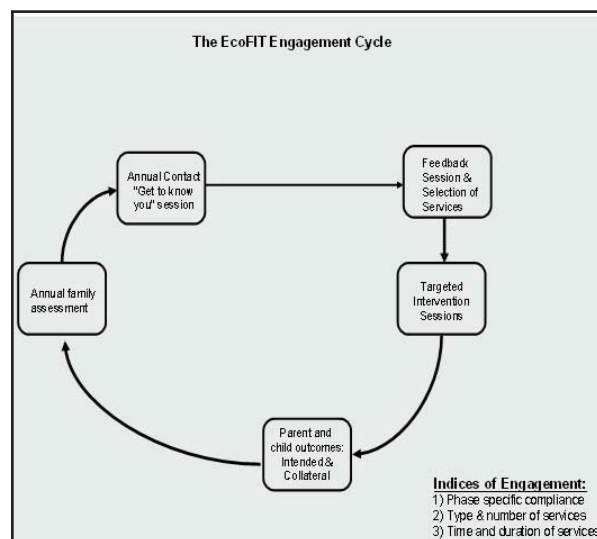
The EcoFIT Engagement Cycle

Annual Contact "Get to know you" session

Feedback Session & Selection of Services

Targeted Intervention Sessions

Parent and child outcomes: Intended & Collateral

Annual family assessment

Indices of Engagement:
1) Phase specific compliance
2) Type & number of services
3) Time and duration of services